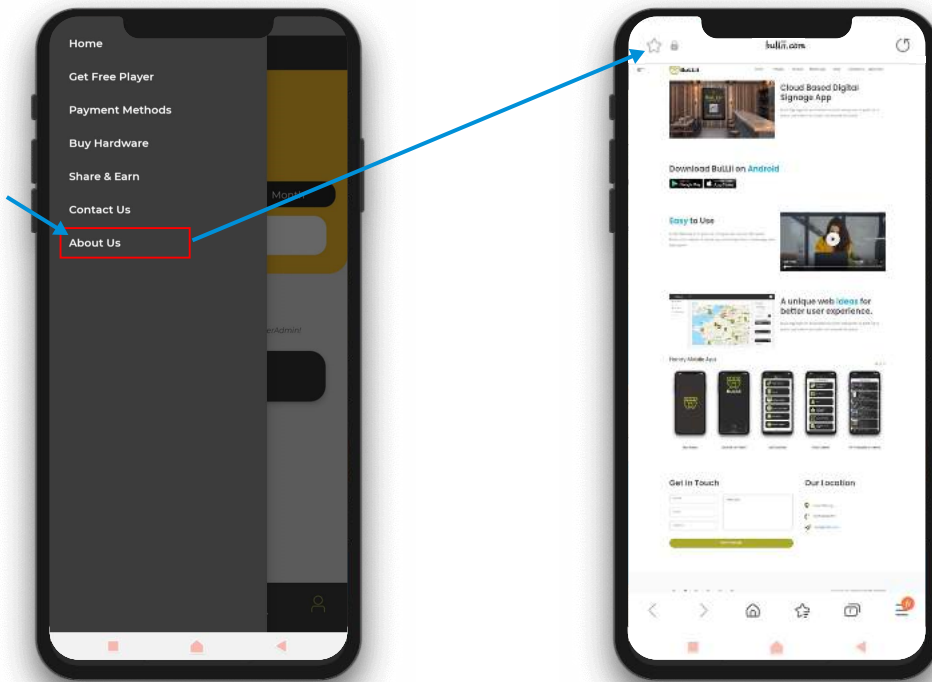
Home

Get Free Player

Payment Methods

Buy Hardware

Share & Earn

Contact Us

About Us

Month

erAdmin

bullii.com

Cloud Based Digital Signage App

Download BulLii on Android

Easy to Use

A unique web ideas for better user experience.

Get in Touch

Our Location